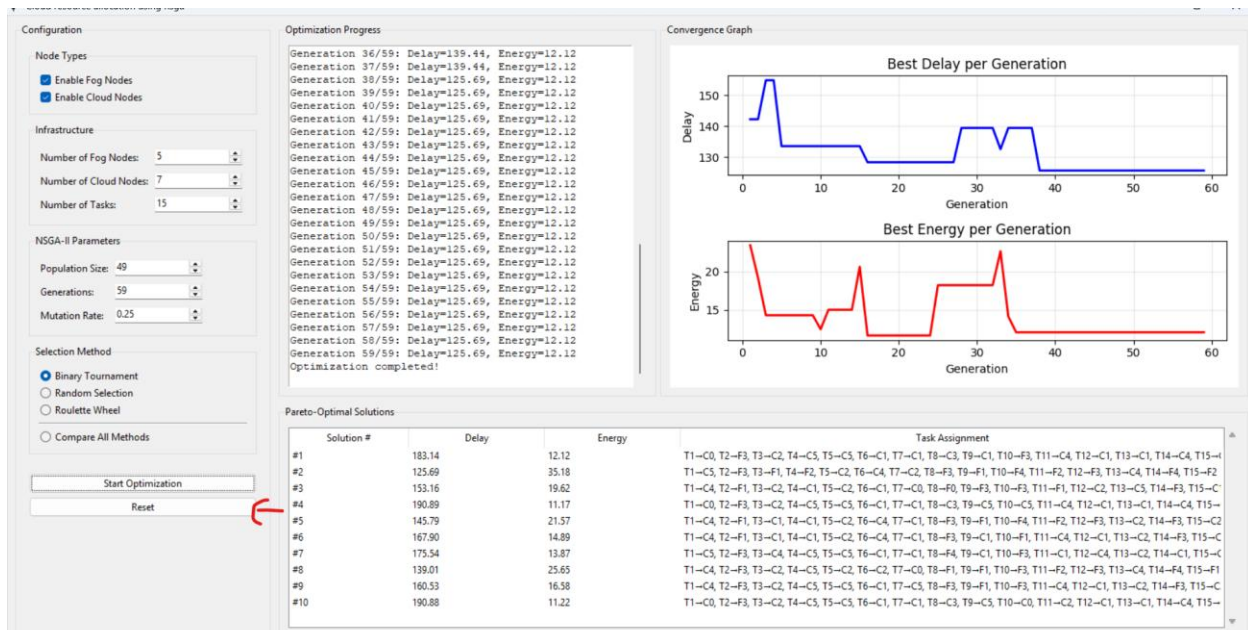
Configuration

Node Types
Enable Fog Nodes
Enable Cloud Nodes

Infrastructure
Number of Fog Nodes: 5
Number of Cloud Nodes: 7
Number of Tasks: 15

NSGA-II Parameters
Population Size: 49
Generations: 59
Mutation Rate: 0.25

Selection Method
Binary Tournament
Random Selection
Roulette Wheel
Compare All Methods

Start Optimization
Reset

Optimization Progress
Generation 36/59: Delay=139.44, Energy=12.12
Generation 37/59: Delay=139.44, Energy=12.12
Generation 38/59: Delay=125.69, Energy=12.12
Generation 39/59: Delay=125.69, Energy=12.12
Generation 40/59: Delay=125.69, Energy=12.12
Generation 41/59: Delay=125.69, Energy=12.12
Generation 42/59: Delay=125.69, Energy=12.12
Generation 43/59: Delay=125.69, Energy=12.12
Generation 44/59: Delay=125.69, Energy=12.12
Generation 45/59: Delay=125.69, Energy=12.12
Generation 46/59: Delay=125.69, Energy=12.12
Generation 47/59: Delay=125.69, Energy=12.12
Generation 48/59: Delay=125.69, Energy=12.12
Generation 49/59: Delay=125.69, Energy=12.12
Generation 50/59: Delay=125.69, Energy=12.12
Generation 51/59: Delay=125.69, Energy=12.12
Generation 52/59: Delay=125.69, Energy=12.12
Generation 53/59: Delay=125.69, Energy=12.12
Generation 54/59: Delay=125.69, Energy=12.12
Generation 55/59: Delay=125.69, Energy=12.12
Generation 56/59: Delay=125.69, Energy=12.12
Generation 57/59: Delay=125.69, Energy=12.12
Generation 58/59: Delay=125.69, Energy=12.12
Generation 59/59: Delay=125.69, Energy=12.12
Optimization completed!

Convergence Graph
Best Delay per Generation
Delay
150
140
130
0 10 20 30 40 50 60
Generation

Best Energy per Generation
Energy
20
15
0 10 20 30 40 50 60
Generation

Pareto-Optimal Solutions

| Solution # | Delay | Energy | Task Assignment |
|---|---|---|---|
| #1 | 183.14 | 12.12 | T1→C0, T2→F3, T3→C2, T4→C5, T5→C5, T6→C1, T7→C1, T8→C3, T9→C1, T10→F3, T11→C4, T12→C1, T13→C1, T14→C4, T15→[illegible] |
| #2 | 125.69 | 35.18 | T1→C5, T2→F3, T3→F1, T4→F2, T5→C2, T6→C4, T7→C2, T8→F3, T9→F1, T10→F4, T11→F2, T12→F3, T13→C4, T14→F4, T15→F2 |
| #3 | 153.16 | 19.62 | T1→C4, T2→F1, T3→C2, T4→C1, T5→C2, T6→C1, T7→C0, T8→F0, T9→F3, T10→F3, T11→F1, T12→C2, T13→C5, T14→F3, T15→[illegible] |
| #4 | 190.89 | 11.17 | T1→C0, T2→F3, T3→C2, T4→C5, T5→C5, T6→C1, T7→C1, T8→C3, T9→C5, T10→C5, T11→C4, T12→C1, T13→C1, T14→C4, T15→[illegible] |
| #5 | 145.79 | 21.57 | T1→C4, T2→F1, T3→C1, T4→C1, T5→C2, T6→C4, T7→C1, T8→F3, T9→F1, T10→F4, T11→F2, T12→F3, T13→C2, T14→F3, T15→C2 |
| #6 | 167.90 | 14.89 | T1→C4, T2→F1, T3→C1, T4→C1, T5→C2, T6→C4, T7→C1, T8→F3, T9→C1, T10→F1, T11→C4, T12→C1, T13→C2, T14→F3, T15→C |
| #7 | 175.54 | 13.87 | T1→C5, T2→F3, T3→C4, T4→C5, T5→C5, T6→C1, T7→C1, T8→F4, T9→C1, T10→F3, T11→C1, T12→C4, T13→C2, T14→C1, T15→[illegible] |
| #8 | 139.01 | 25.65 | T1→C4, T2→F3, T3→C2, T4→C5, T5→C2, T6→C2, T7→C0, T8→F1, T9→F1, T10→F3, T11→F2, T12→F3, T13→C4, T14→F4, T15→F1 |
| #9 | 160.53 | 16.58 | T1→C4, T2→F3, T3→C2, T4→C5, T5→C5, T6→C1, T7→C5, T8→F3, T9→F1, T10→F3, T11→C4, T12→C1, T13→C2, T14→F3, T15→C |
| #10 | 190.88 | 11.22 | T1→C0, T2→F3, T3→C2, T4→C5, T5→C5, T6→C1, T7→C1, T8→C3, T9→C5, T10→C0, T11→C2, T12→C1, T13→C1, T14→C4, T15→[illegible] |